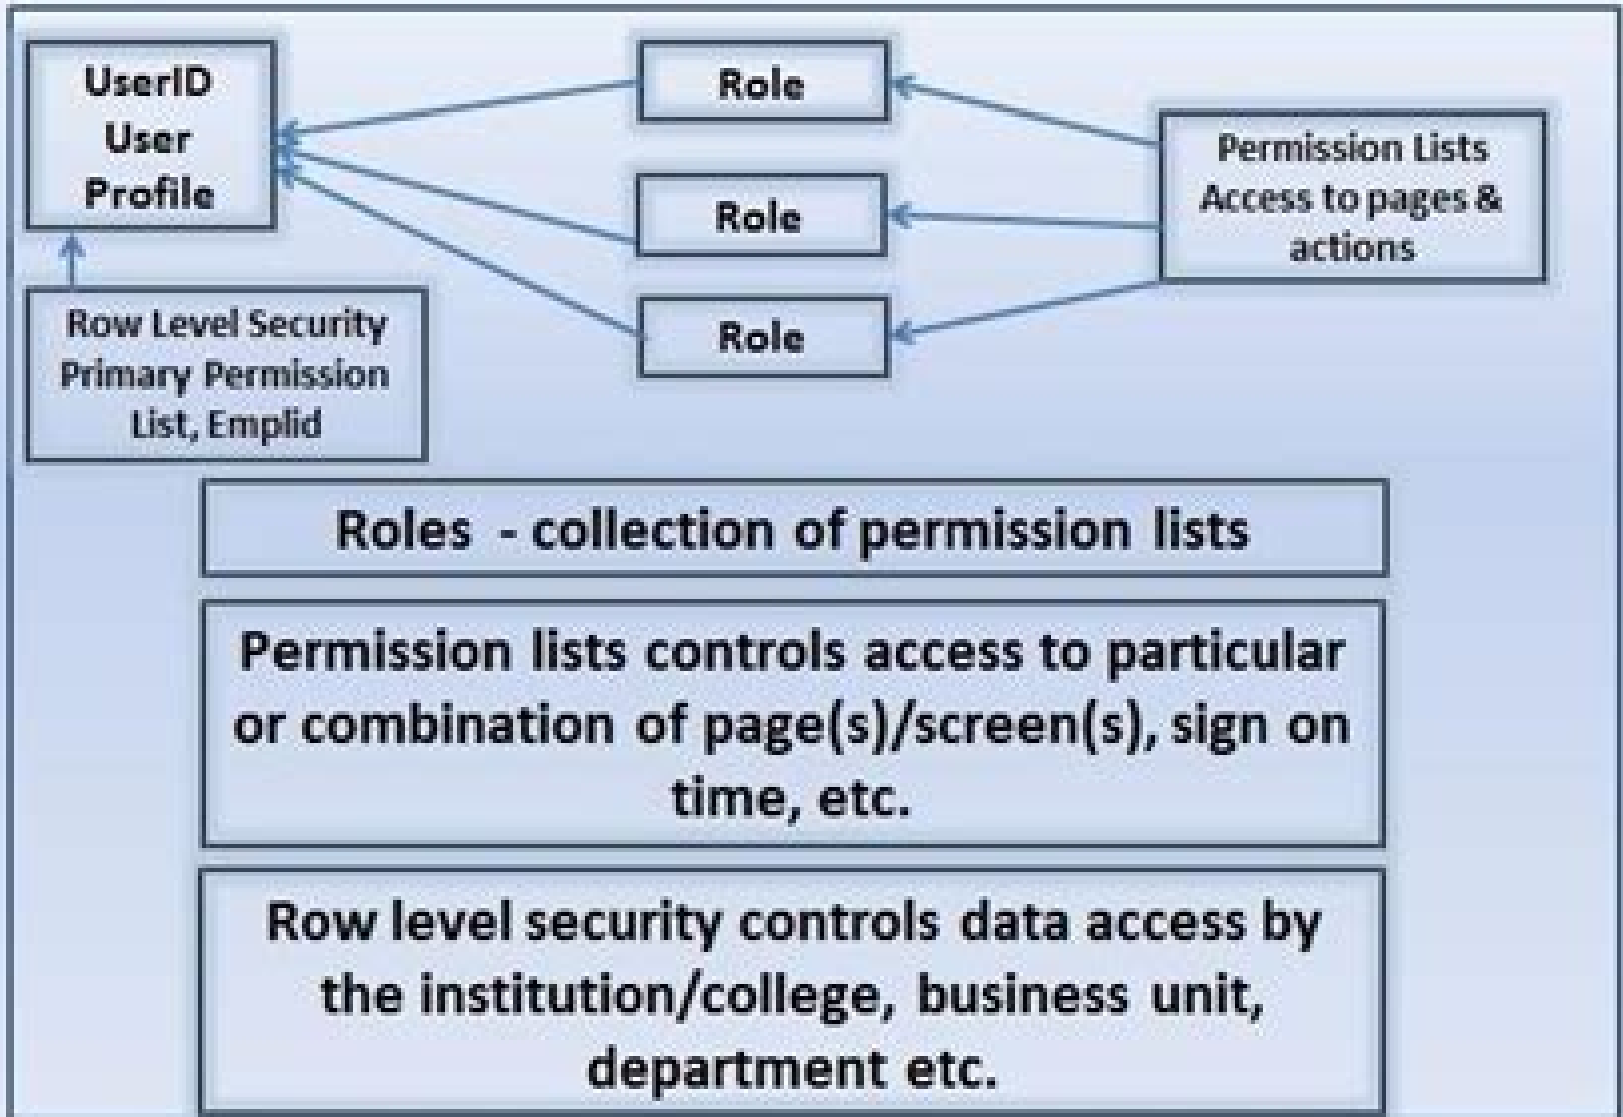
UserID
User
Profile

Role

Role

Role

Permission Lists
Access to pages & actions

Row Level Security
Primary Permission
List, Emplid

Roles - collection of permission lists

Permission lists controls access to particular or combination of page(s)/screen(s), sign on time, etc.

Row level security controls data access by the institution/college, business unit, department etc.